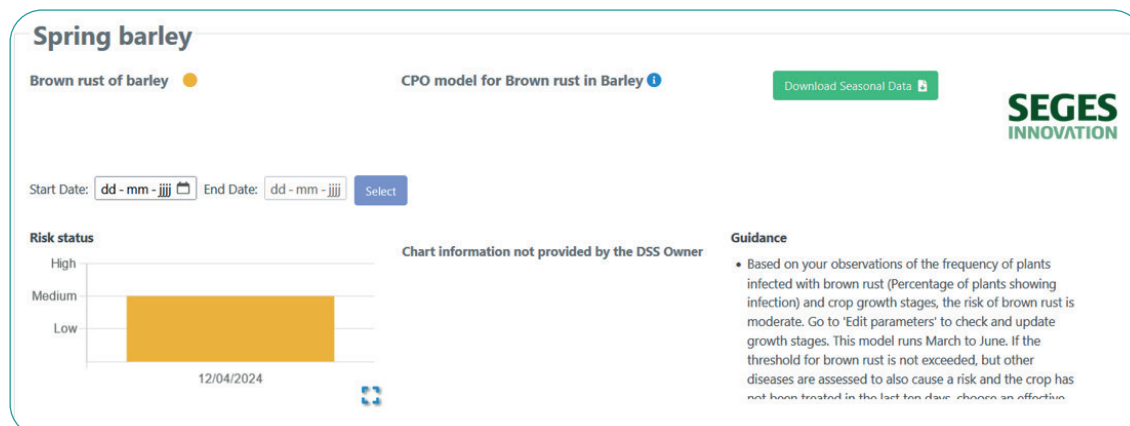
Spring barley

Brown rust of barley

CPO model for Brown rust in Barley

Download Seasonal Data

SEGES INNOVATION

Start Date: dd - mm - jjjj End Date: dd - mm - jjjj Select

Risk status

High

Medium

Low

12/04/2024

Chart information not provided by the DSS Owner

Guidance

• Based on your observations of the frequency of plants infected with brown rust (Percentage of plants showing infection) and crop growth stages, the risk of brown rust is moderate. Go to 'Edit parameters' to check and update growth stages. This model runs March to June. If the threshold for brown rust is not exceeded, but other diseases are assessed to also cause a risk and the crop has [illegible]